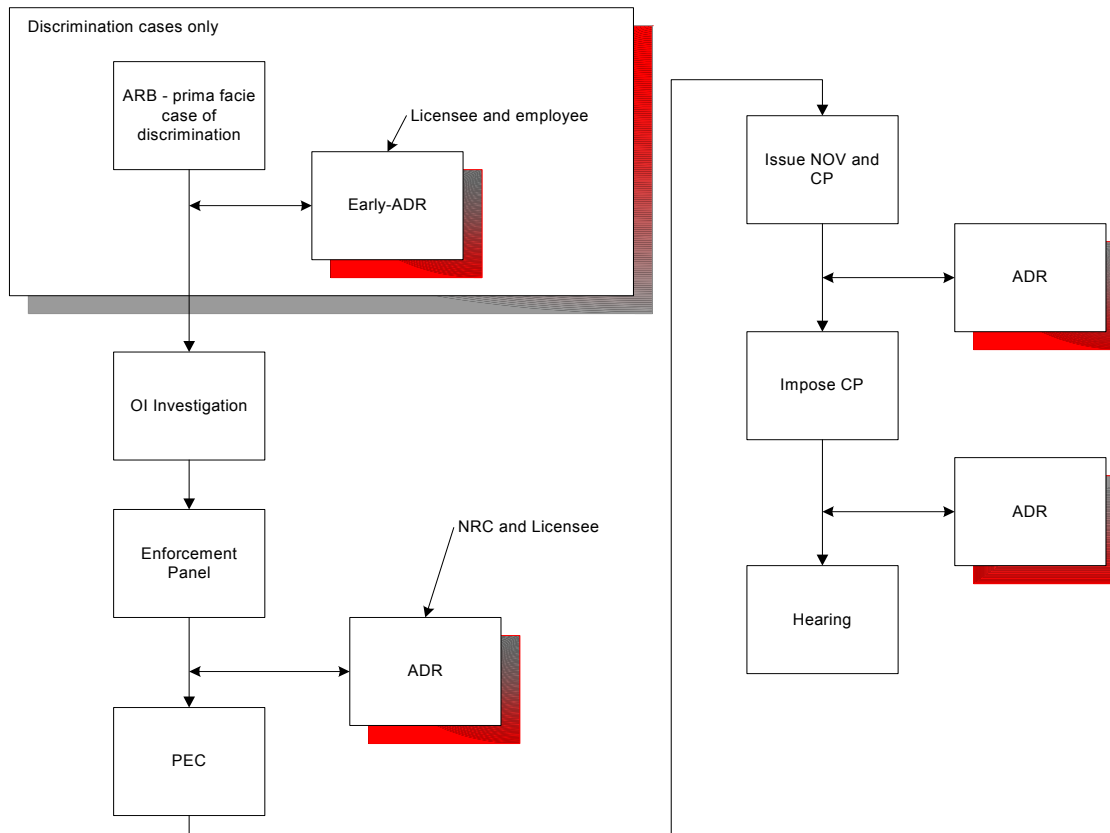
Discrimination cases only

ARB - prima facie case of discrimination

Licensee and employee

Early-ADR

OI Investigation

Enforcement Panel

NRC and Licensee

ADR

PEC

Issue NOV and CP

ADR

Impose CP

ADR

Hearing